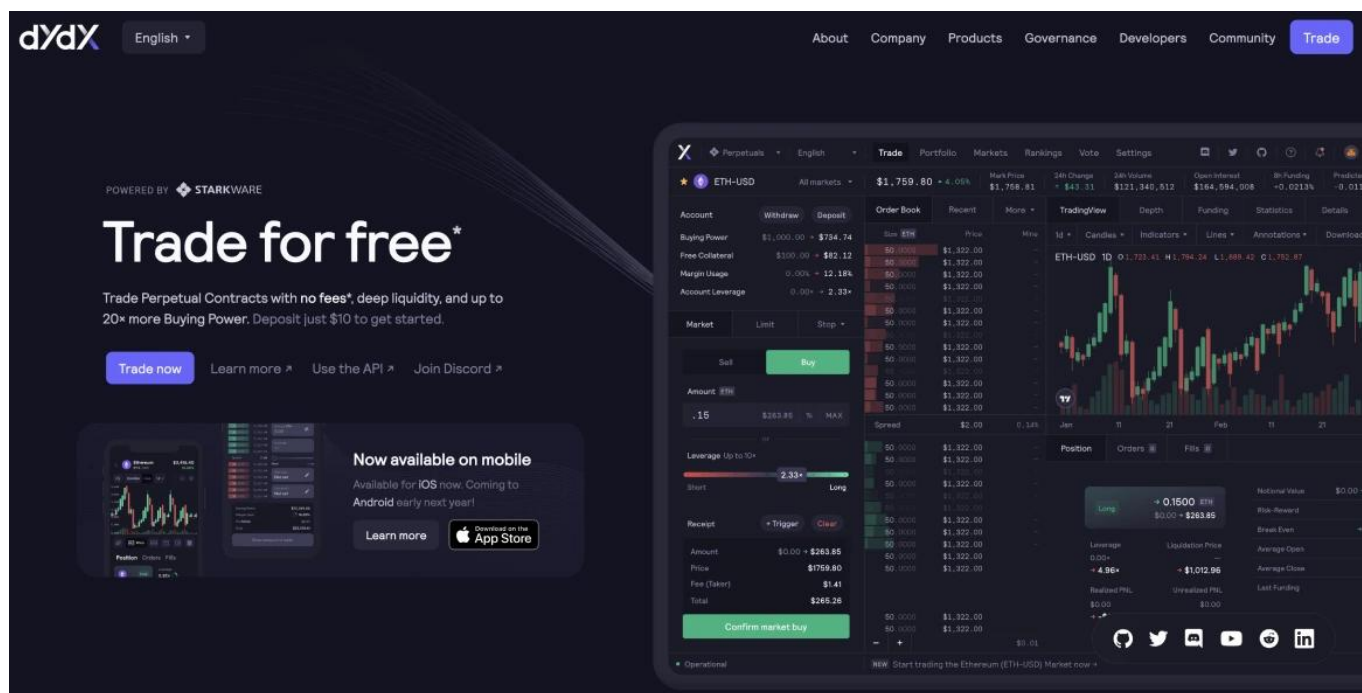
dYdX English

About Company Products Governance Developers Community Trade

POWERED BY STARKWARE

Trade for free*

Trade Perpetual Contracts with no fees*, deep liquidity, and up to 20× more Buying Power. Deposit just $10 to get started.

Trade now Learn more ↗ Use the API ↗ Join Discord ↗

Now available on mobile

Available for iOS now. Coming to Android early next year!

Learn more Download on the App Store

Perpetuals English Trade Portfolio Markets Rankings Vote Settings

ETH-USD All markets $1,759.80 +4.05% Mark Price $1,758.81 24h Change +$43.31 24h Volume $121,340,512 Open Interest $164,594,008 8h Funding +0.0213%

Account Withdraw Deposit
Buying Power $1,000.00 → $734.74
Free Collateral $300.00 → $82.12
Margin Usage 0.00% → 12.18%
Account Leverage 0.00× → 2.33×

Market Limit Stop
Sell Buy
Amount ETH
.15 $263.85 % MAX
Leverage Up to 10×
2.33×
Short Long
Receipt Trigger Clear
Amount $0.00 → $263.85
Price $1759.80
Fee (Taker) $1.41
Total $265.26
Confirm market buy

Order Book Recent More
Size ETH Price Mine
50.0000 $1,322.00
Spread $2.00 0.14%

TradingView Depth Funding Statistics Details
1d Candles Indicators Lines Annotations
ETH-USD 1D
Jan 11 21 Feb 11 21

Position Orders Fills
Long → 0.1500 ETH $0.00 → $263.85
Leverage 0.00× → 4.96×
Liquidation Price → $1,012.96
Realized PNL $0.00
Unrealized PNL $0.00
Notional Value $0.00
Risk-Reward
Break Even
Average Open
Average Close
Last Funding

Operational
NEW Start trading the Ethereum (ETH-USD) Market now →
$0.01